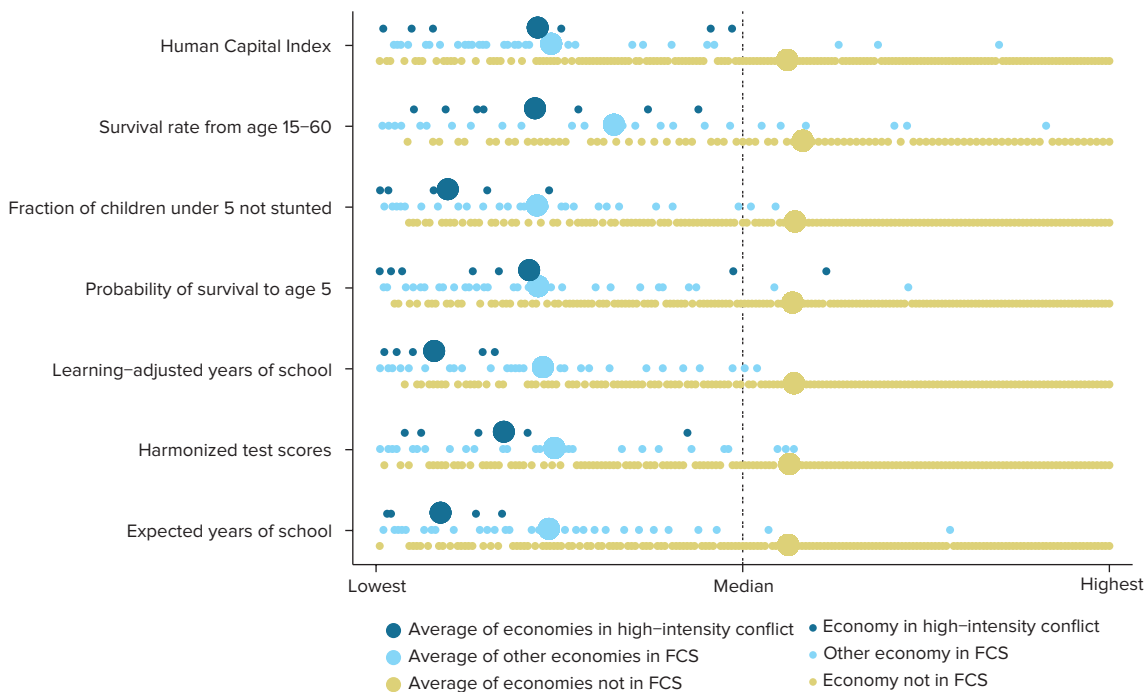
Human Capital Index

Survival rate from age 15–60

Fraction of children under 5 not stunted

Probability of survival to age 5

Learning–adjusted years of school

Harmonized test scores

Expected years of school

Lowest

Median

Highest

Average of economies in high–intensity conflict

Average of other economies in FCS

Average of economies not in FCS

Economy in high–intensity conflict

Other economy in FCS

Economy not in FCS